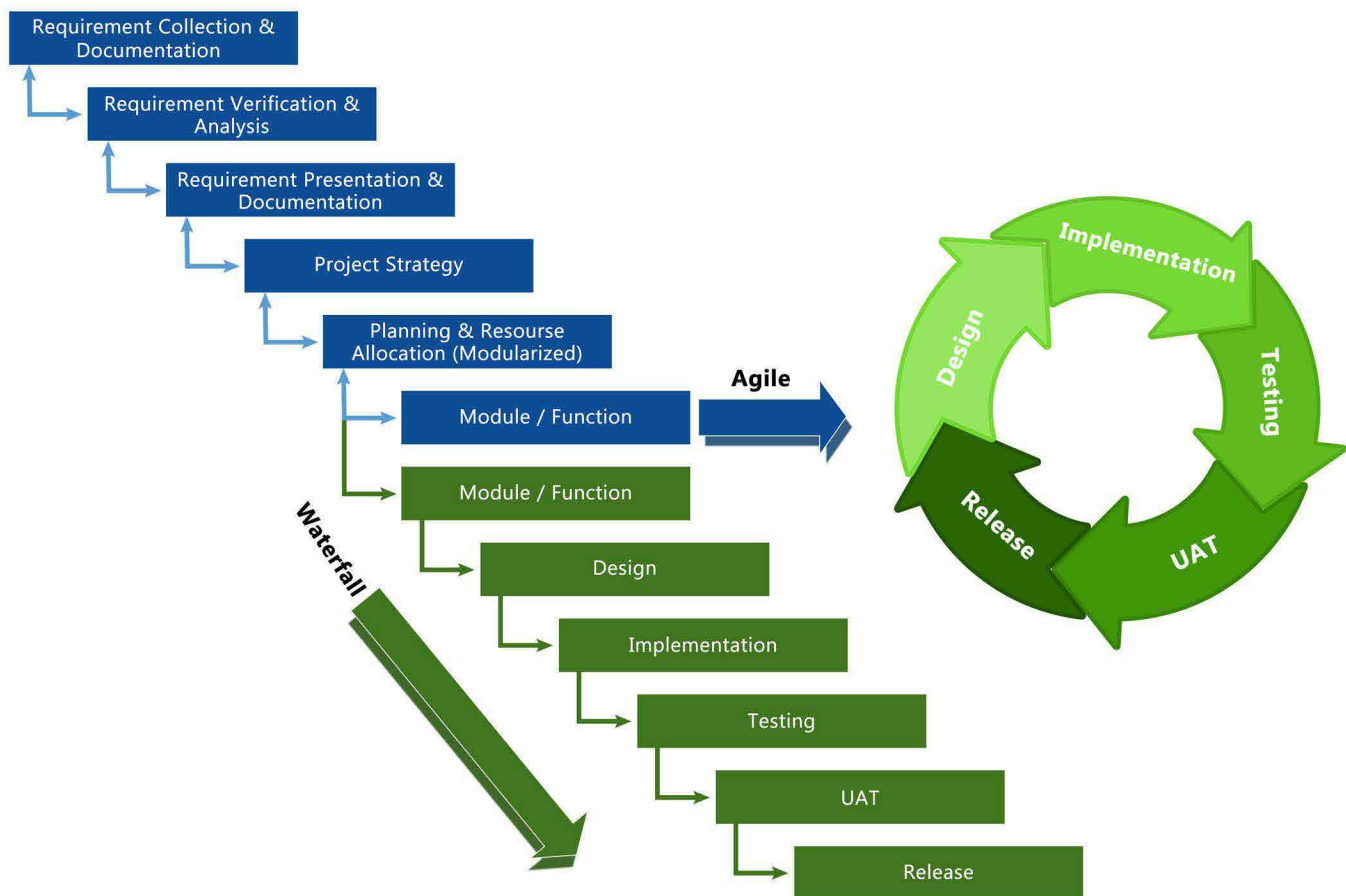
Requirement Collection & Documentation

Requirement Verification & Analysis

Requirement Presentation & Documentation

Project Strategy

Planning & Resourse Allocation (Modularized)

Module / Function

Agile

Module / Function

Waterfall

Design

Implementation

Testing

UAT

Release

Implementation

Testing

UAT

Release

Design